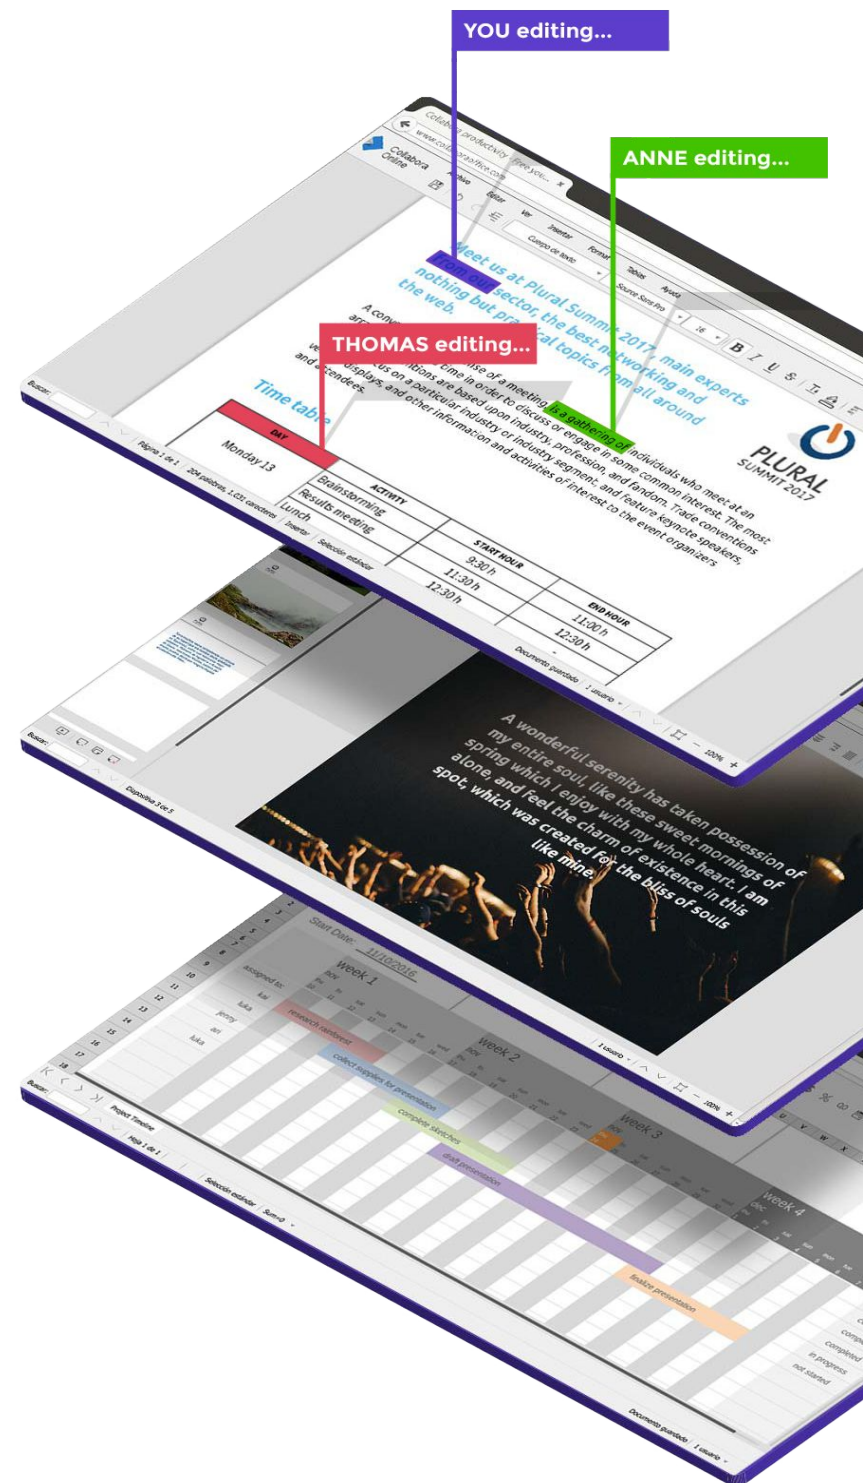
YOU editing...

ANNE editing...

THOMAS editing...

Collabora Online

Archivo Editar Ver Insertar Formato Tablas Ayuda

Meet us at Plural Summit 2017, main experts from our sector, the best networking and nothing but practical topics from all around the web.

A convention is a gathering of individuals who meet at an arranged place and time in order to discuss or engage in some common interest. The most common conventions are based upon industry, profession, and fandom. Trade conventions typically focus on a particular industry or industry segment, and feature keynote speakers, vendor displays, and other information and activities of interest to the event organizers and attendees.

PLURAL SUMMIT 2017

Time table

| DAY | ACTIVITY | START HOUR | END HOUR |
|---|---|---|---|
| Monday 13 | Brainstorming | 9:30 h | 11:00 h |
| | Results meeting | 11:30 h | 12:30 h |
| | Lunch | 12:30 h | - |

Buscar:

Página 1 de 1 | 224 palabras, 1.031 caracteres | Insertar | Selección estándar | Documento guardado | 1 usuario

A wonderful serenity has taken possession of my entire soul, like these sweet mornings of spring which I enjoy with my whole heart. I am alone, and feel the charm of existence in this spot, which was created for the bliss of souls like mine.

Diapositiva 3 de 5 | 1 usuario

Start Date: 11/10/2016

week 1 | week 2 | week 3 | week 4

assigned to
kai
luka
jenny
ari
luka

research contest
collect supplies for presentation
complete sketches
draft presentation
finalize presentation

completed
in progress
not started

Project Timeline | Hoja 1 de 1 | Selección estándar | Suma=0 | Documento guardado | 1 usuario